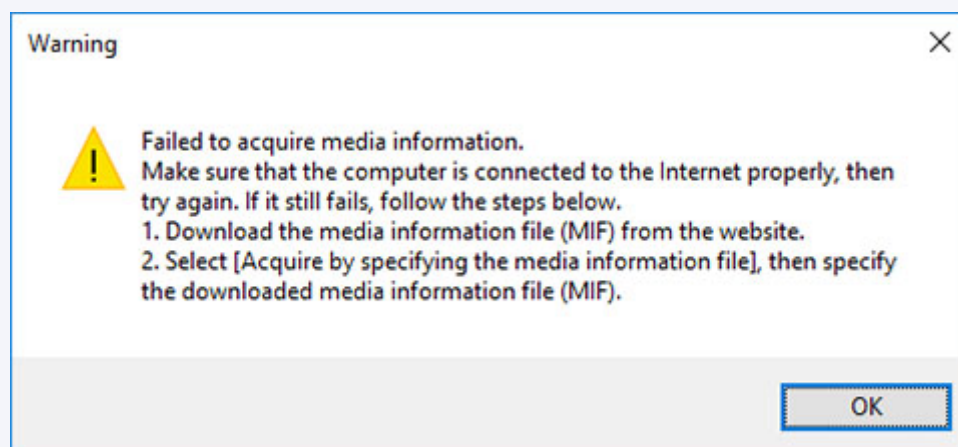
Warning

Failed to acquire media information.
Make sure that the computer is connected to the Internet properly, then try again. If it still fails, follow the steps below.
1. Download the media information file (MIF) from the website.
2. Select [Acquire by specifying the media information file], then specify the downloaded media information file (MIF).

OK